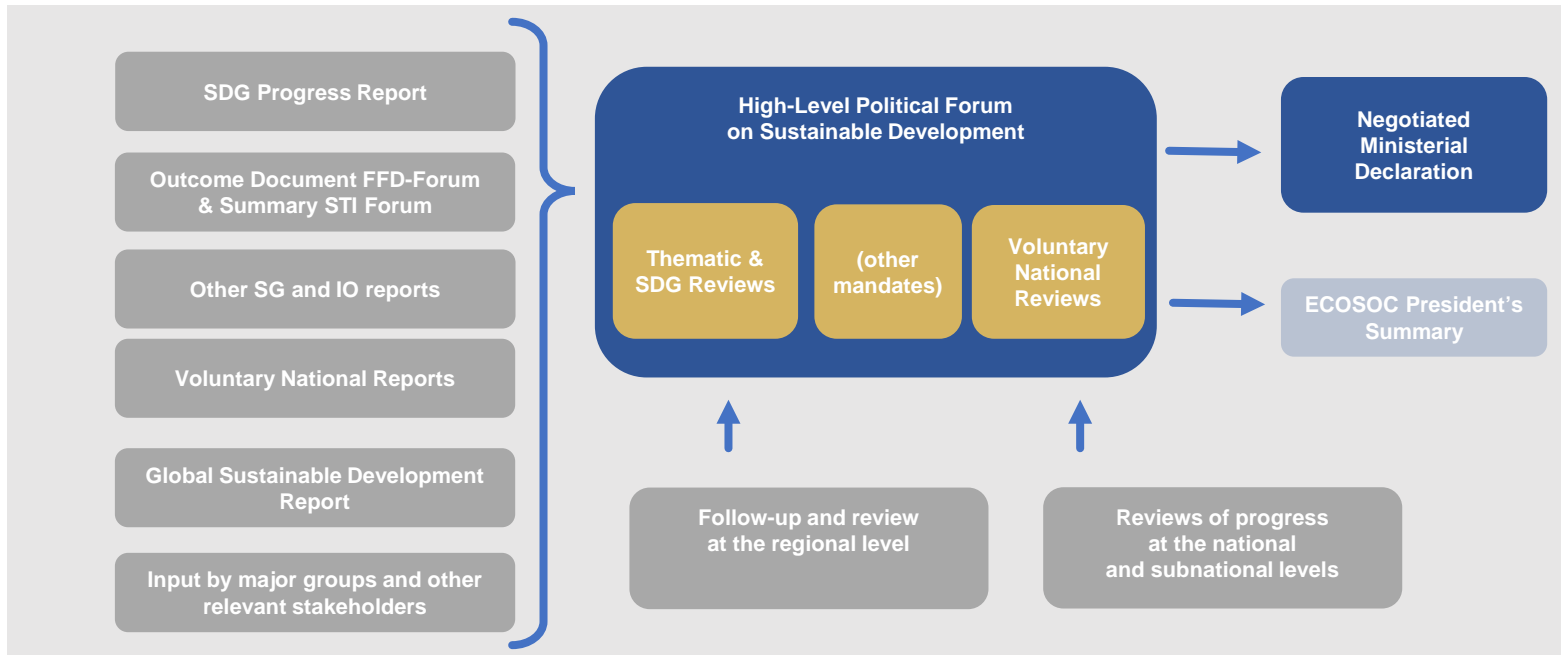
SDG Progress Report

Outcome Document FFD-Forum & Summary STI Forum

Other SG and IO reports

Voluntary National Reports

Global Sustainable Development Report

Input by major groups and other relevant stakeholders

High-Level Political Forum on Sustainable Development

Thematic & SDG Reviews

(other mandates)

Voluntary National Reviews

Negotiated Ministerial Declaration

ECOSOC President's Summary

Follow-up and review at the regional level

Reviews of progress at the national and subnational levels